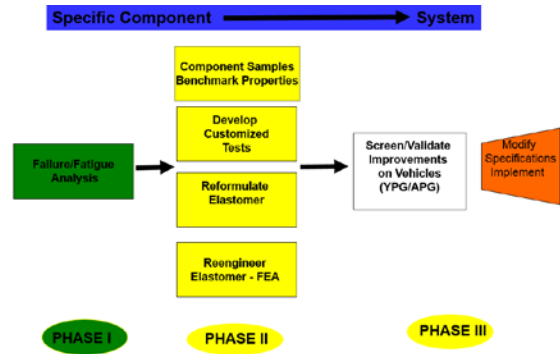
Specific Component System

Failure/Fatigue Analysis

Component Samples Benchmark Properties

Develop Customized Tests

Reformulate Elastomer

Reengineer Elastomer - FEA

Screen/Validate Improvements on Vehicles (YPG/APG)

Modify Specifications Implement

PHASE I

PHASE II

PHASE III